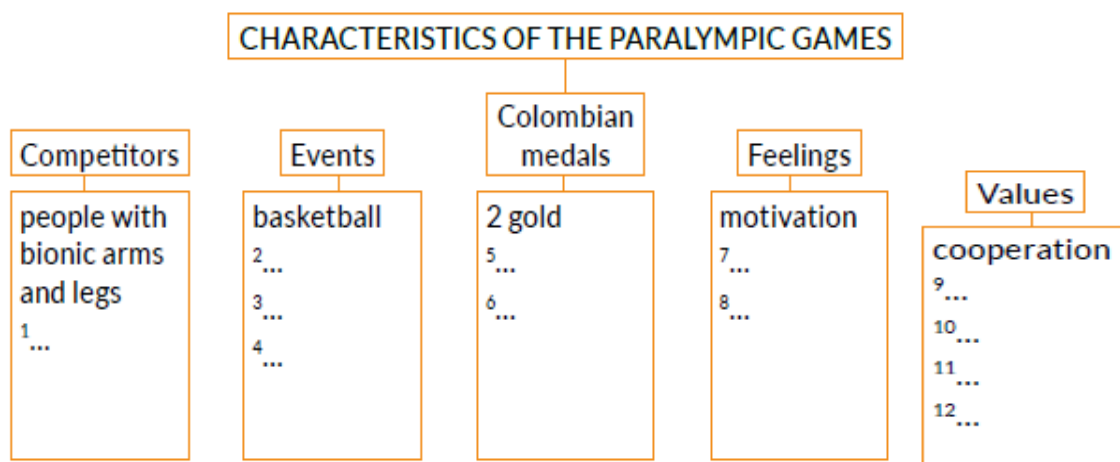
CHARACTERISTICS OF THE PARALYMPIC GAMES

Competitors

people with bionic arms and legs

$^{1}$...

Events

basketball

$^{2}$...

$^{3}$...

$^{4}$...

Colombian medals

2 gold

$^{5}$...

$^{6}$...

Feelings

motivation

$^{7}$...

$^{8}$...

Values

cooperation

$^{9}$...

$^{10}$...

$^{11}$...

$^{12}$...